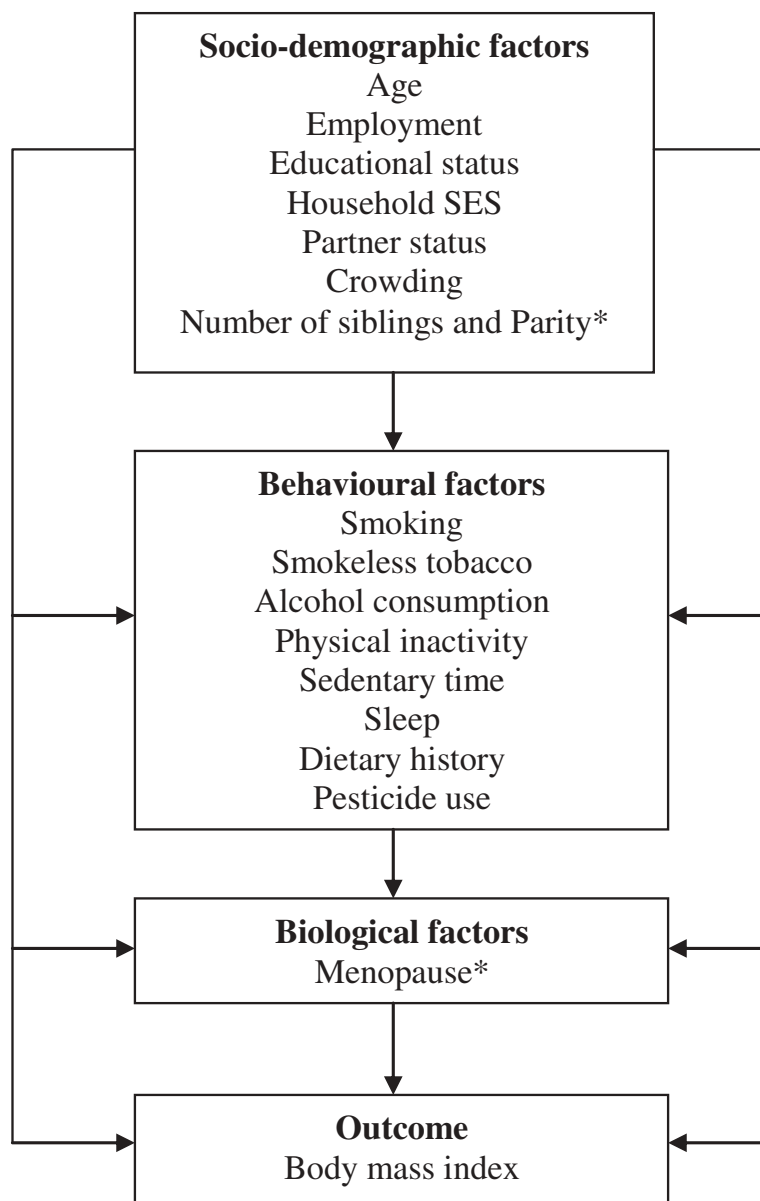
Socio-demographic factors
Age
Employment
Educational status
Household SES
Partner status
Crowding
Number of siblings and Parity*

Behavioural factors
Smoking
Smokeless tobacco
Alcohol consumption
Physical inactivity
Sedentary time
Sleep
Dietary history
Pesticide use

Biological factors
Menopause*

Outcome
Body mass index